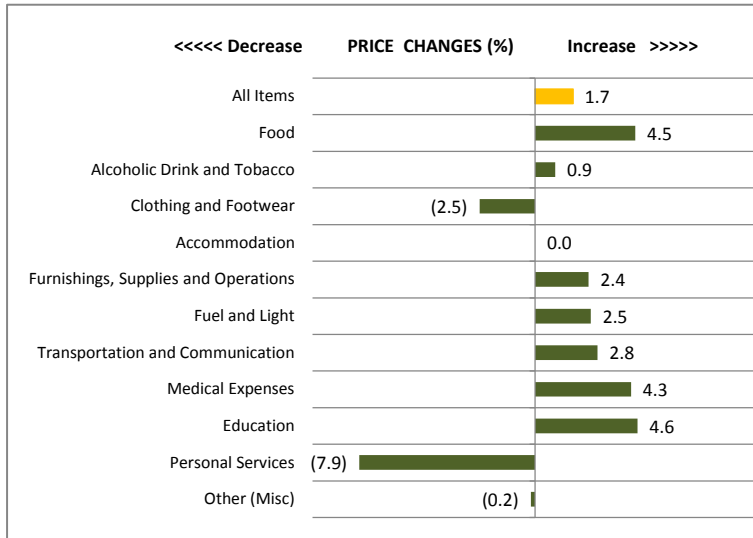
<<<<< Decrease PRICE CHANGES (%) Increase >>>>>

All Items 1.7
Food 4.5
Alcoholic Drink and Tobacco 0.9
Clothing and Footwear (2.5)
Accommodation 0.0
Furnishings, Supplies and Operations 2.4
Fuel and Light 2.5
Transportation and Communication 2.8
Medical Expenses 4.3
Education 4.6
Personal Services (7.9)
Other (Misc) (0.2)